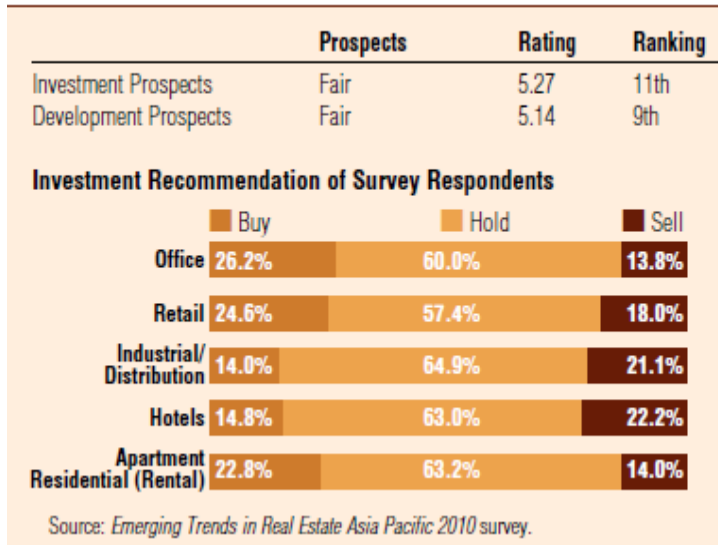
| | Prospects | Rating | Ranking |
|---|---|---|---|
| Investment Prospects | Fair | 5.27 | 11th |
| Development Prospects | Fair | 5.14 | 9th |

Investment Recommendation of Survey Respondents

Buy Hold Sell

| | Buy | Hold | Sell |
|---|---|---|---|
| Office | 26.2% | 60.0% | 13.8% |
| Retail | 24.6% | 57.4% | 18.0% |
| Industrial/ Distribution | 14.0% | 64.9% | 21.1% |
| Hotels | 14.8% | 63.0% | 22.2% |
| Apartment Residential (Rental) | 22.8% | 63.2% | 14.0% |

Source: Emerging Trends in Real Estate Asia Pacific 2010 survey.